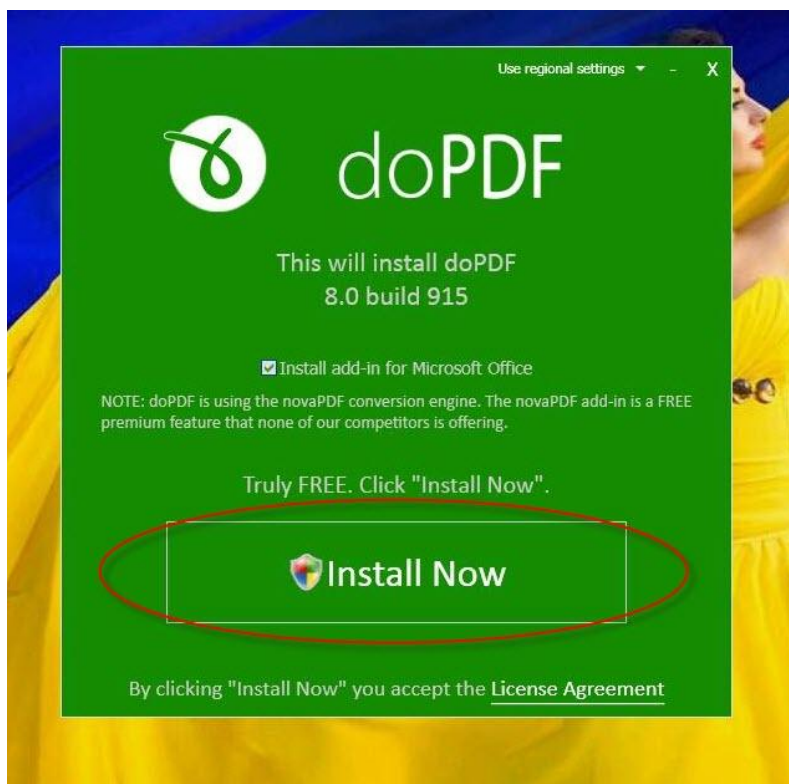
Use regional settings - X

doPDF

This will install doPDF
8.0 build 915

Install add-in for Microsoft Office

NOTE: doPDF is using the novaPDF conversion engine. The novaPDF add-in is a FREE premium feature that none of our competitors is offering.

Truly FREE. Click "Install Now".

Install Now

By clicking "Install Now" you accept the License Agreement